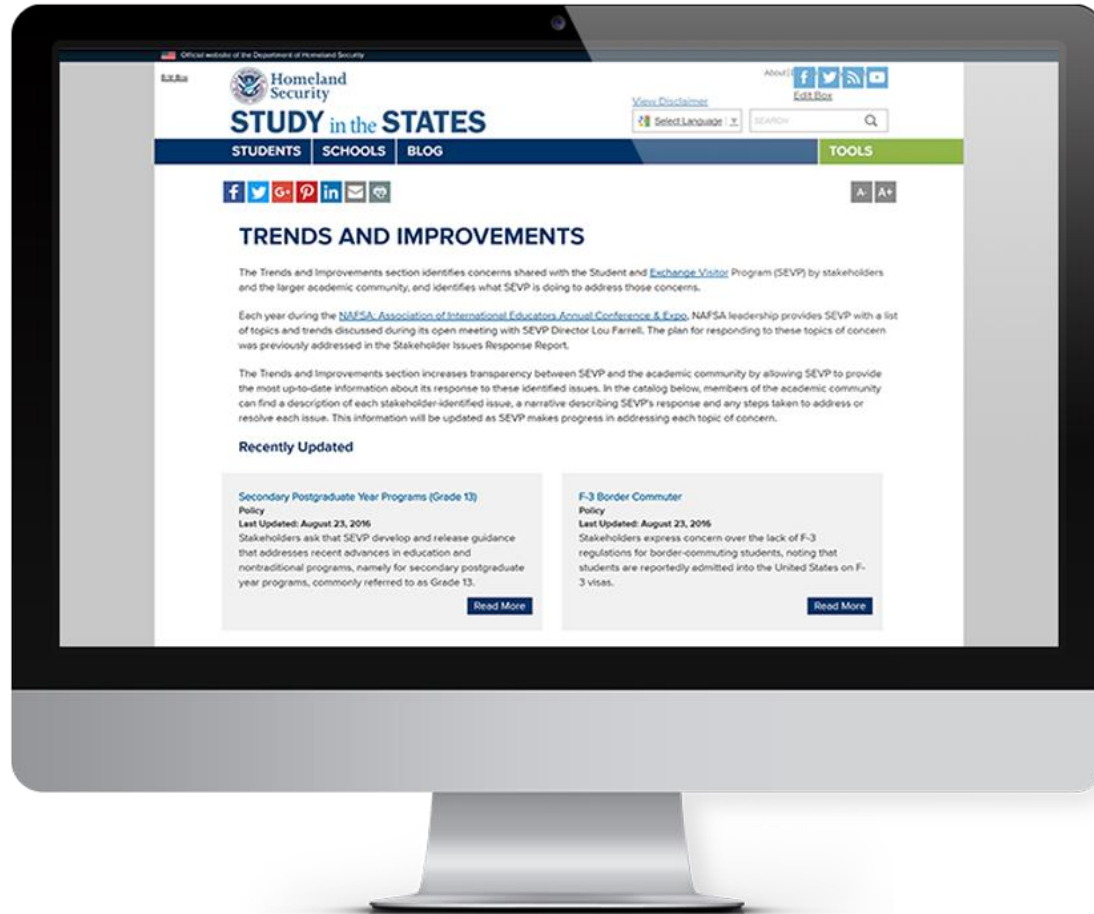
Official website of the Department of Homeland Security

Edit Box

Homeland Security

STUDY in the STATES

About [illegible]

Edit Box

View Disclaimer

Select Language

SEARCH

STUDENTS SCHOOLS BLOG

TOOLS

A- A+

TRENDS AND IMPROVEMENTS

The Trends and Improvements section identifies concerns shared with the Student and Exchange Visitor Program (SEVP) by stakeholders and the larger academic community, and identifies what SEVP is doing to address those concerns.

Each year during the NAFSA: Association of International Educators Annual Conference & Expo, NAFSA leadership provides SEVP with a list of topics and trends discussed during its open meeting with SEVP Director Lou Farrell. The plan for responding to these topics of concern was previously addressed in the Stakeholder Issues Response Report.

The Trends and Improvements section increases transparency between SEVP and the academic community by allowing SEVP to provide the most up-to-date information about its response to these identified issues. In the catalog below, members of the academic community can find a description of each stakeholder-identified issue, a narrative describing SEVP's response and any steps taken to address or resolve each issue. This information will be updated as SEVP makes progress in addressing each topic of concern.

Recently Updated

Secondary Postgraduate Year Programs (Grade 13)
Policy
Last Updated: August 23, 2016
Stakeholders ask that SEVP develop and release guidance that addresses recent advances in education and nontraditional programs, namely for secondary postgraduate year programs, commonly referred to as Grade 13.

Read More

F-3 Border Commuter
Policy
Last Updated: August 23, 2016
Stakeholders express concern over the lack of F-3 regulations for border-commuting students, noting that students are reportedly admitted into the United States on F-3 visas.

Read More